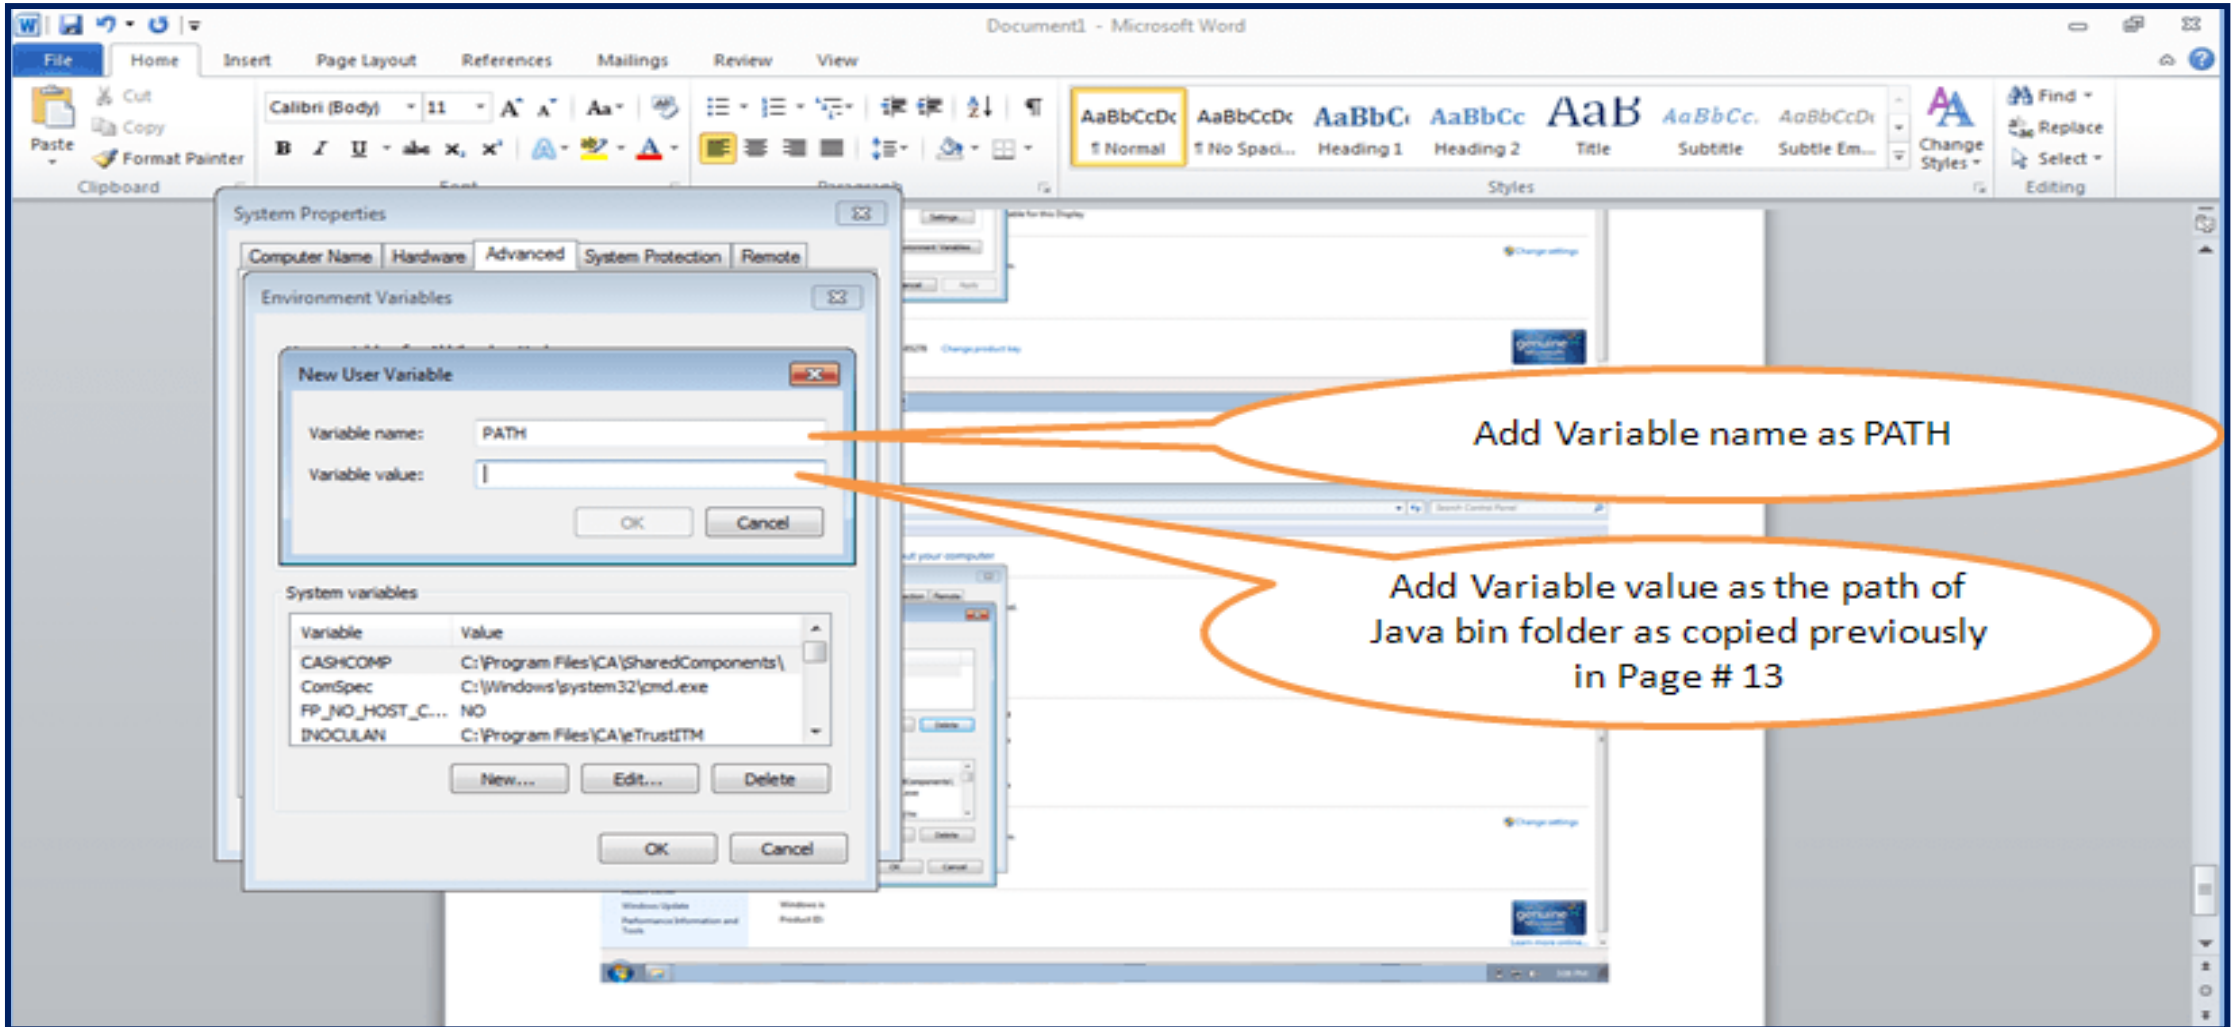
Document1 - Microsoft Word

File Home Insert Page Layout References Mailings Review View

Paste Cut Copy Format Painter Clipboard

Calibri (Body) 11 Font

Paragraph

AaBbCcDc ¶ Normal AaBbCcDc ¶ No Spaci... AaBbC Heading 1 AaBbCc Heading 2 AaB Title AaBbCc. Subtitle AaBbCcDc Subtle Em... Change Styles Styles

Find Replace Select Editing

System Properties

Computer Name Hardware Advanced System Protection Remote

Environment Variables

New User Variable

Variable name: PATH

Variable value:

OK Cancel

System variables

| Variable | Value |
|---|---|
| CASHCOMP | C:\Program Files\CA\SharedComponents\ |
| ComSpec | C:\Windows\system32\cmd.exe |
| FP_NO_HOST_C... | NO |
| INOCULAN | C:\Program Files\CA\eTrustITM |

New... Edit... Delete

OK Cancel

Add Variable name as PATH

Add Variable value as the path of Java bin folder as copied previously in Page # 13